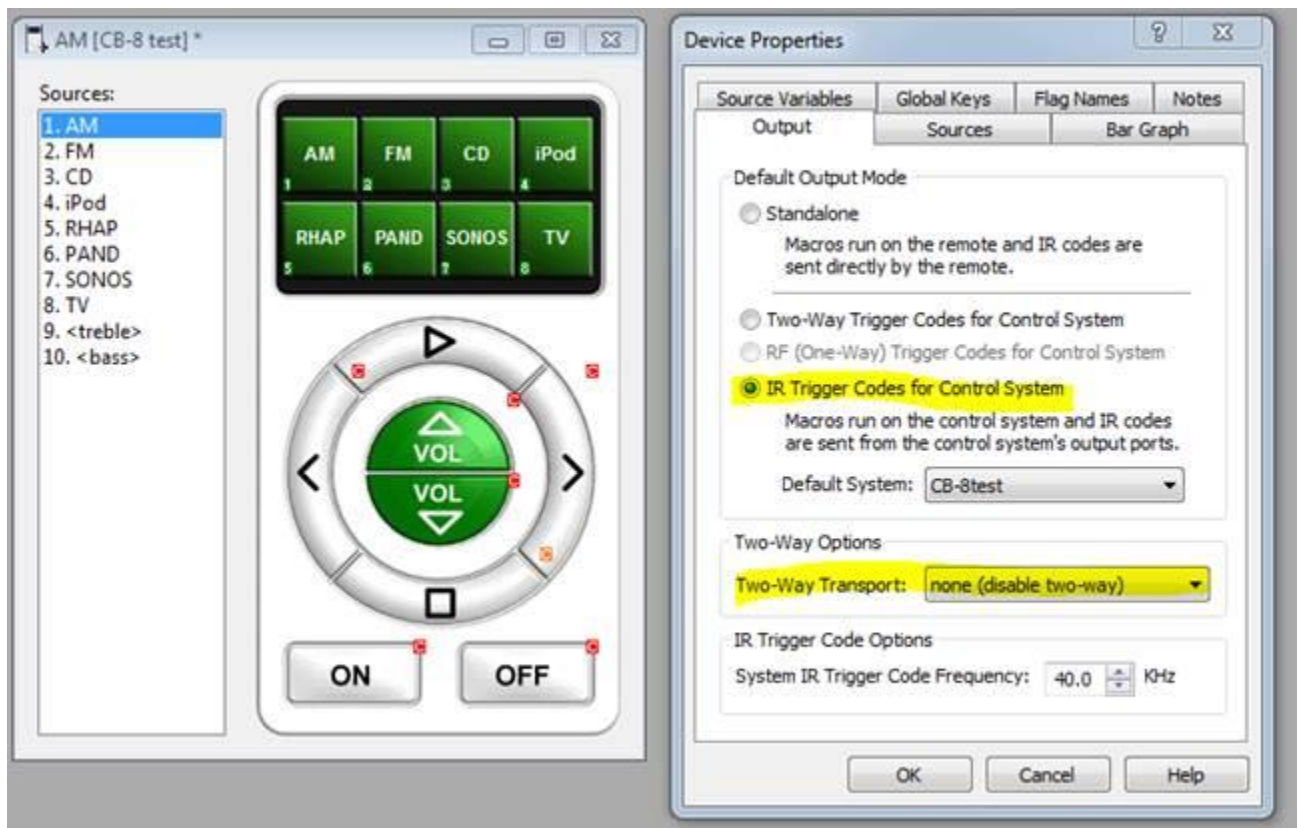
AM [CB-8 test] *

Sources:
1. AM
2. FM
3. CD
4. iPod
5. RHAP
6. PAND
7. SONOS
8. TV
9. <treble>
10. <bass>

AM 1
FM 2
CD 3
iPod 4
RHAP 5
PAND 6
SONOS 7
TV 8

VOL
VOL

ON
OFF

Device Properties

Source Variables
Global Keys
Flag Names
Notes
Output
Sources
Bar Graph

Default Output Mode

Standalone

Macros run on the remote and IR codes are sent directly by the remote.

Two-Way Trigger Codes for Control System

RF (One-Way) Trigger Codes for Control System

IR Trigger Codes for Control System

Macros run on the control system and IR codes are sent from the control system's output ports.

Default System: CB-8test

Two-Way Options

Two-Way Transport: none (disable two-way)

IR Trigger Code Options

System IR Trigger Code Frequency: 40.0 KHz

OK
Cancel
Help